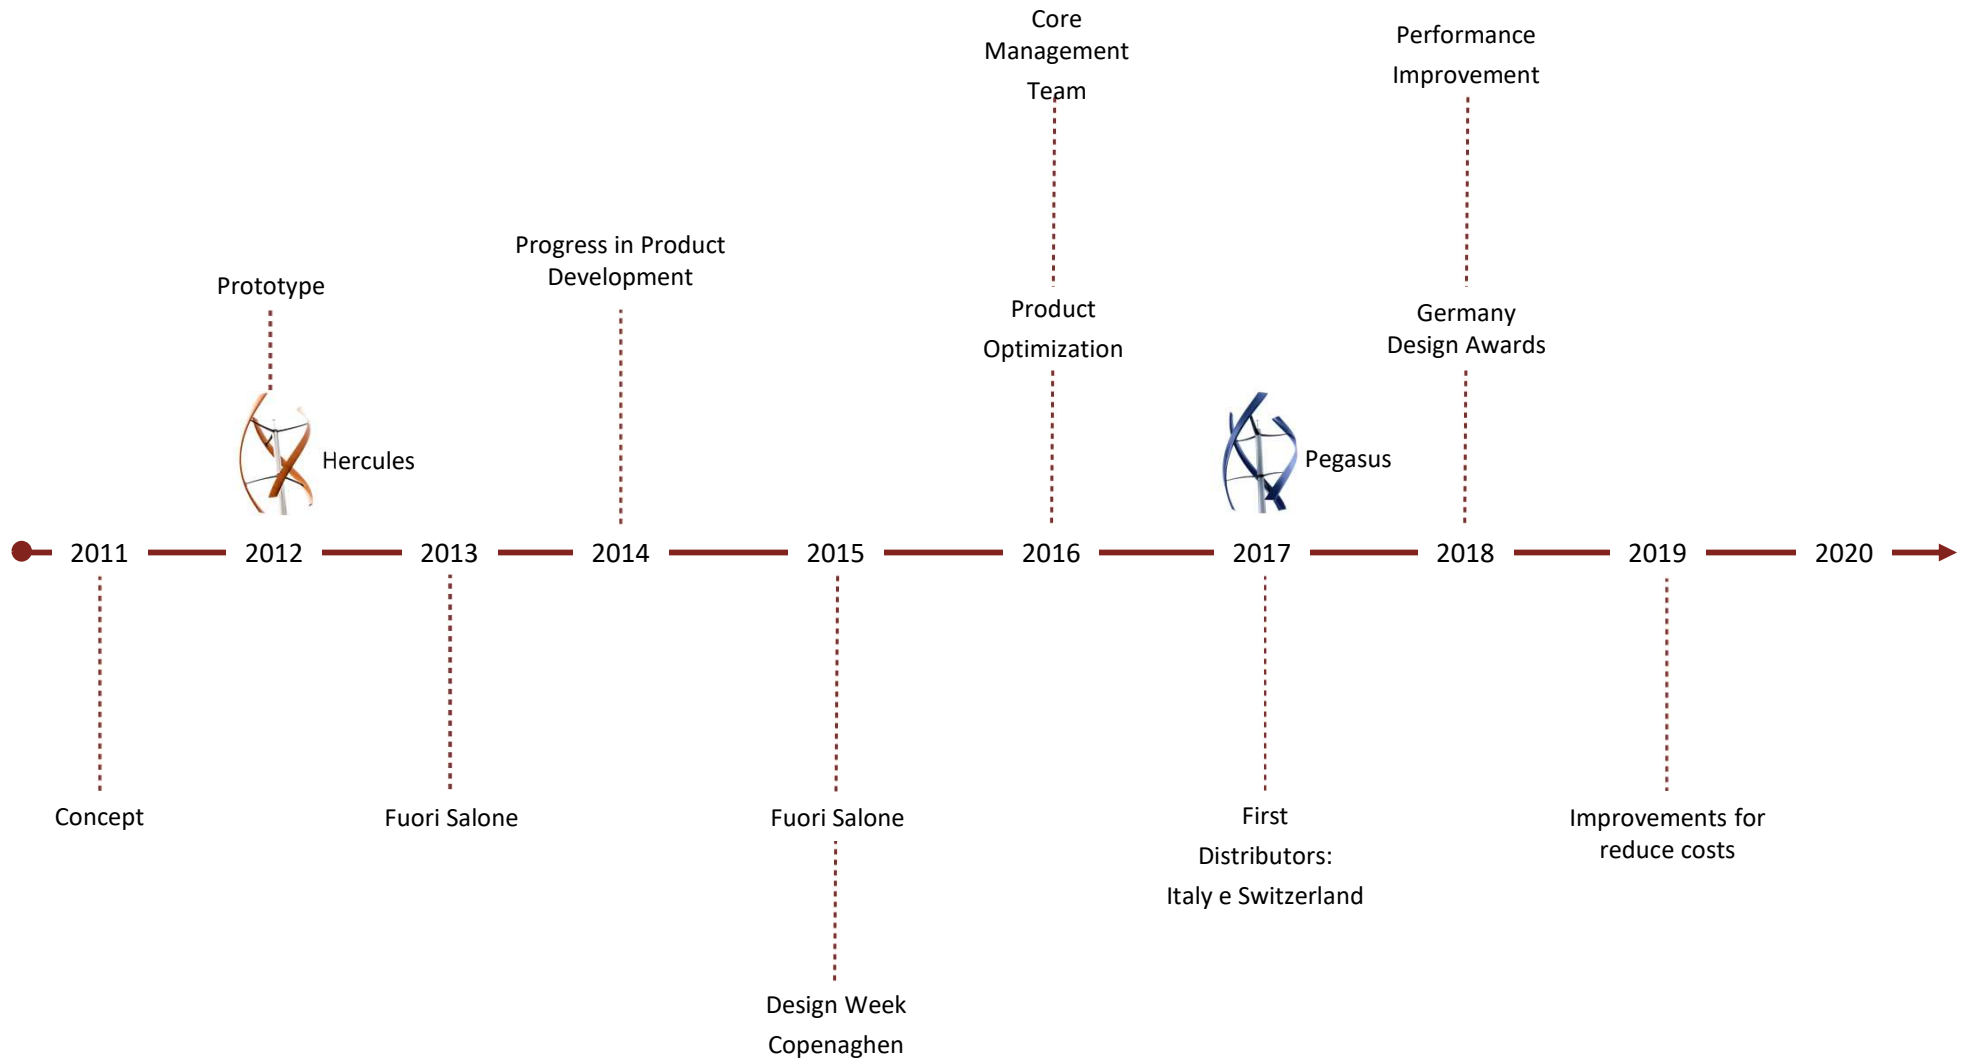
Core Management Team

Performance Improvement

Prototype

Progress in Product Development

Product Optimization

Germany Design Awards

Hercules

Pegasus

2011 2012 2013 2014 2015 2016 2017 2018 2019 2020

Concept

Fuori Salone

Fuori Salone

Design Week Copenaghen

First Distributors: Italy e Switzerland

Improvements for reduce costs